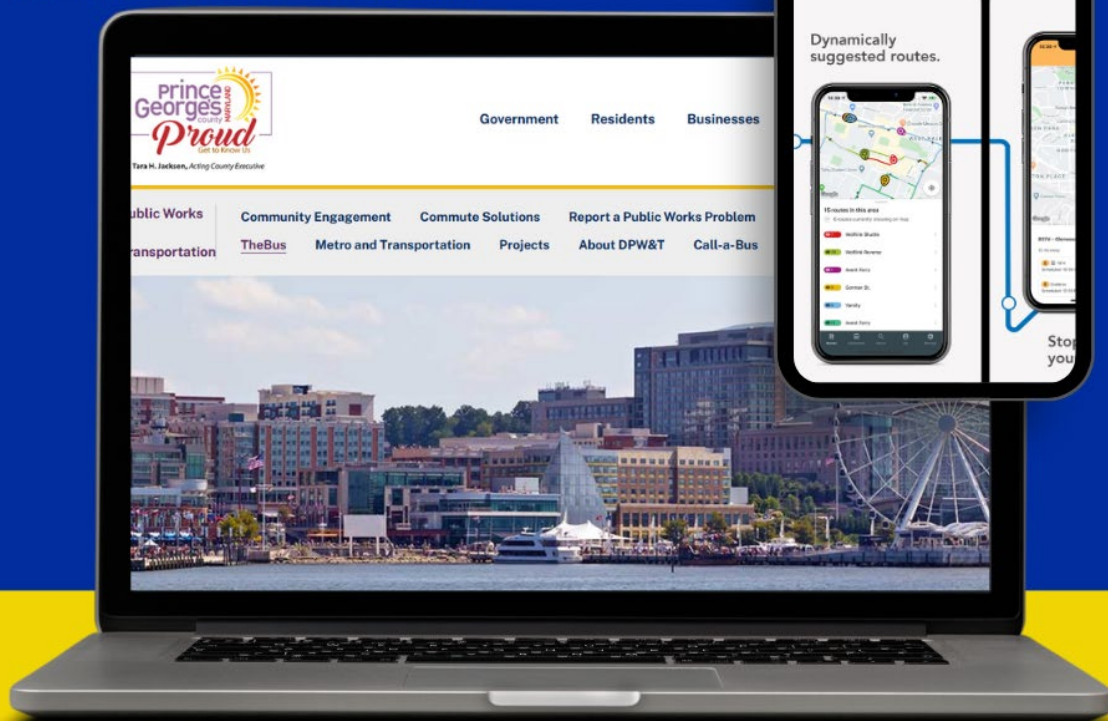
Prince George's County MARYLAND Proud Get to Know Us

Tara H. Jackson, Acting County Executive

Government Residents Businesses

ublic Works

ransportation

Community Engagement Commute Solutions Report a Public Works Problem

TheBus Metro and Transportation Projects About DPW&T Call-a-Bus

Dynamically suggested routes.

15 routes in this area

Stop you